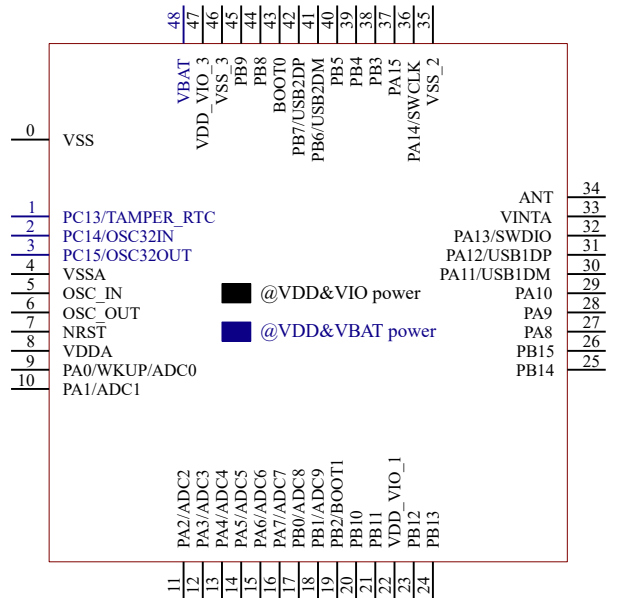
48 47 46 45 44 43 42 41 40 39 38 37 36 35

VBAT
VDD_VIO_3
VSS_3
PB9
PB8
BOOT0
PB7/USB2DP
PB6/USB2DM
PB5
PB4
PB3
PA15
PA14/SWCLK
VSS_2

0 VSS

1 PC13/TAMPER_RTC
2 PC14/OSC32IN
3 PC15/OSC32OUT
4 VSSA
5 OSC_IN
6 OSC_OUT
7 NRST
8 VDDA
9 PA0/WKUP/ADC0
10 PA1/ADC1

@VDD&VIO power
@VDD&VBAT power

ANT 34
VINTA 33
PA13/SWDIO 32
PA12/USB1DP 31
PA11/USB1DM 30
PA10 29
PA9 28
PA8 27
PB15 26
PB14 25

PA2/ADC2
PA3/ADC3
PA4/ADC4
PA5/ADC5
PA6/ADC6
PA7/ADC7
PB0/ADC8
PB1/ADC9
PB2/BOOT1
PB10
PB11
VDD_VIO_1
PB12
PB13

11 12 13 14 15 16 17 18 19 20 21 22 23 24